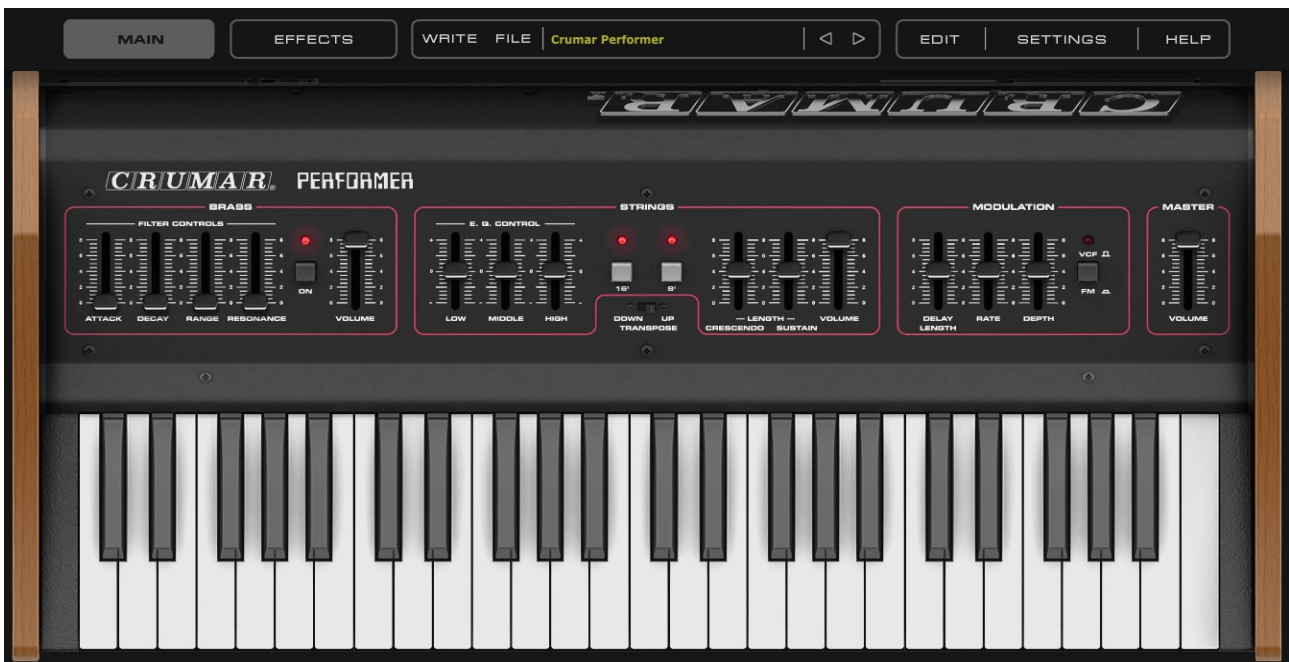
MAIN EFFECTS WRITE FILE Crumar Performer ◁ ▷ EDIT SETTINGS HELP

CRUMAR

CRUMAR PERFORMER

BRASS
FILTER CONTROLS
ATTACK DECAY RANGE RESONANCE
ON
VOLUME

STRINGS
E. G. CONTROL
LOW MIDDLE HIGH
16' 8'
DOWN UP
TRANSPOSE
LENGTH
CRESCENDO SUSTAIN
VOLUME

MODULATION
DELAY LENGTH RATE DEPTH
VCF
FM

MASTER
VOLUME